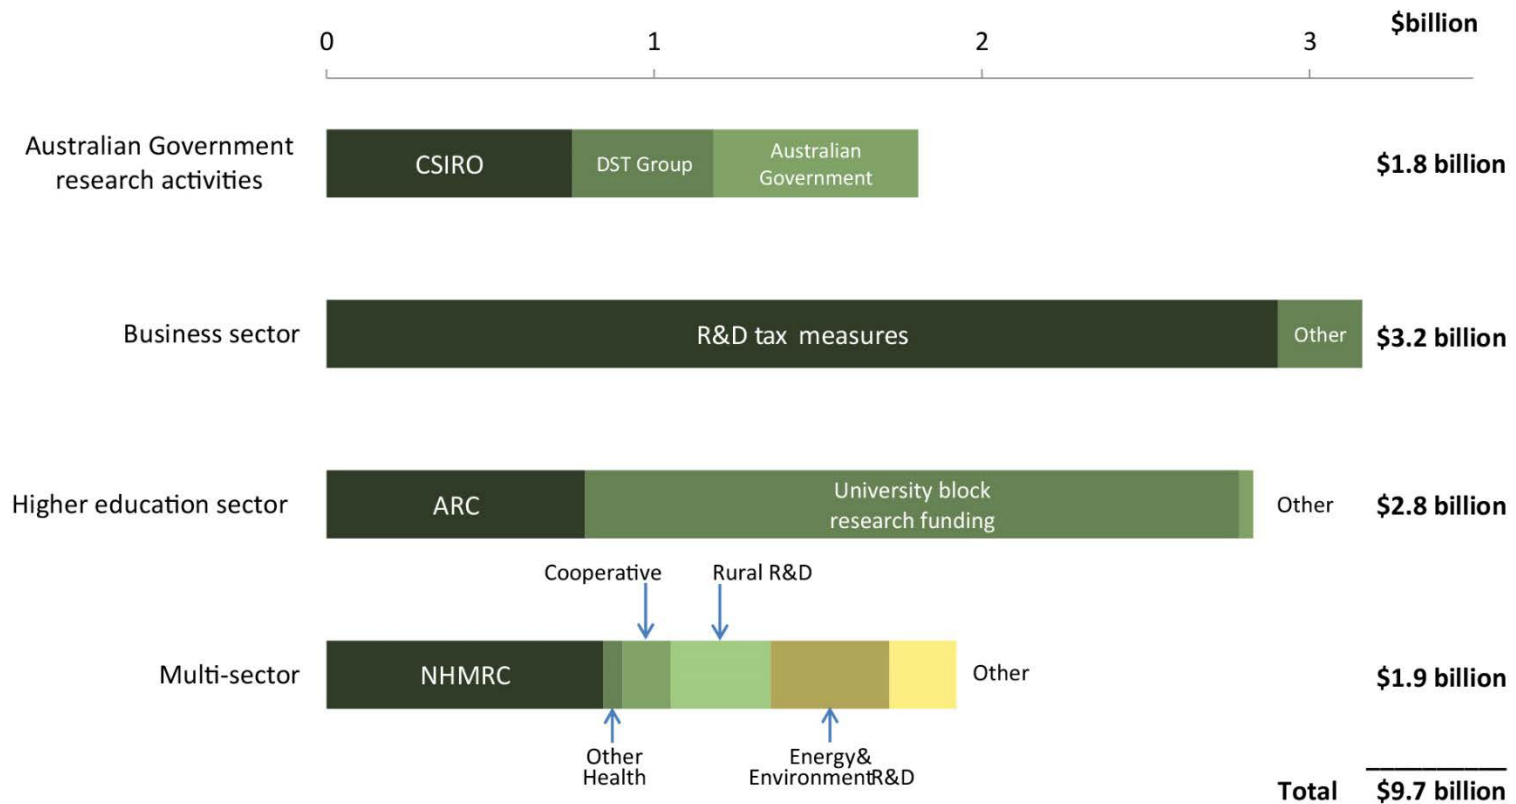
0 1 2 3 $billion

Australian Government research activities
CSIRO
DST Group
Australian Government
$1.8 billion

Business sector
R&D tax measures
Other
$3.2 billion

Higher education sector
ARC
University block research funding
Other
$2.8 billion

Cooperative
Rural R&D
Multi-sector
NHMRC
Other
$1.9 billion
Other Health
Energy& EnvironmentR&D

Total $9.7 billion